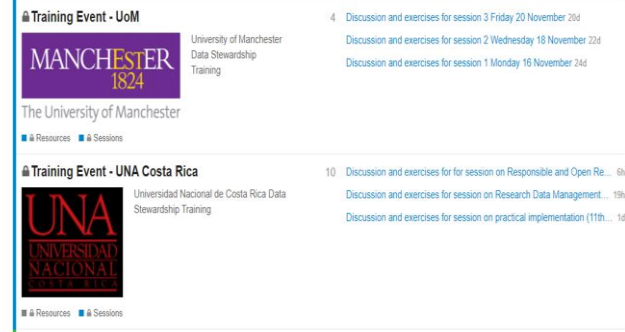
Training Event - UoM

MANCHESTER 1824

The University of Manchester

University of Manchester Data Stewardship Training

Resources Sessions

4

Discussion and exercises for session 3 Friday 20 November 20d

Discussion and exercises for session 2 Wednesday 18 November 22d

Discussion and exercises for session 1 Monday 16 November 24d

Training Event - UNA Costa Rica

UNA UNIVERSIDAD NACIONAL COSTA RICA

Universidad Nacional de Costa Rica Data Stewardship Training

Resources Sessions

10

Discussion and exercises for for session on Responsible and Open Re... 6h

Discussion and exercises for session on Research Data Management... 19h

Discussion and exercises for session on practical implementation (11th... 1d